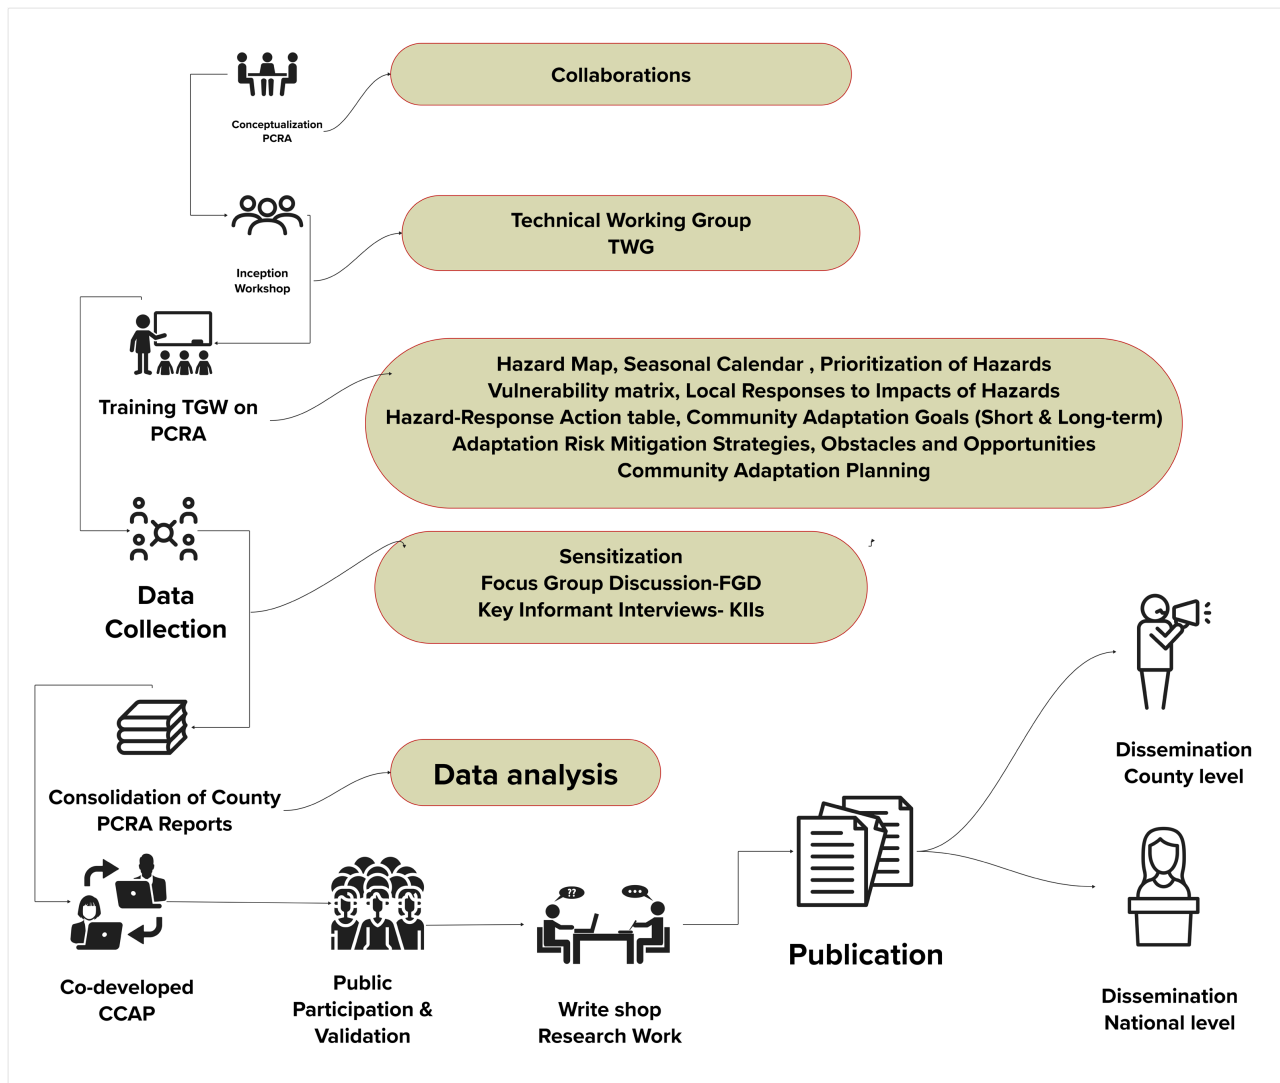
Conceptualization PCRA

Collaborations

Inception Workshop

Technical Working Group
TWG

Training TGW on PCRA

Hazard Map, Seasonal Calendar , Prioritization of Hazards
Vulnerability matrix, Local Responses to Impacts of Hazards
Hazard-Response Action table, Community Adaptation Goals (Short & Long-term)
Adaptation Risk Mitigation Strategies, Obstacles and Opportunities
Community Adaptation Planning

Data Collection

Sensitization
Focus Group Discussion-FGD
Key Informant Interviews- KIIs

Consolidation of County PCRA Reports

Data analysis

Dissemination County level

Publication

Dissemination National level

Co-developed CCAP

Public Participation & Validation

Write shop Research Work